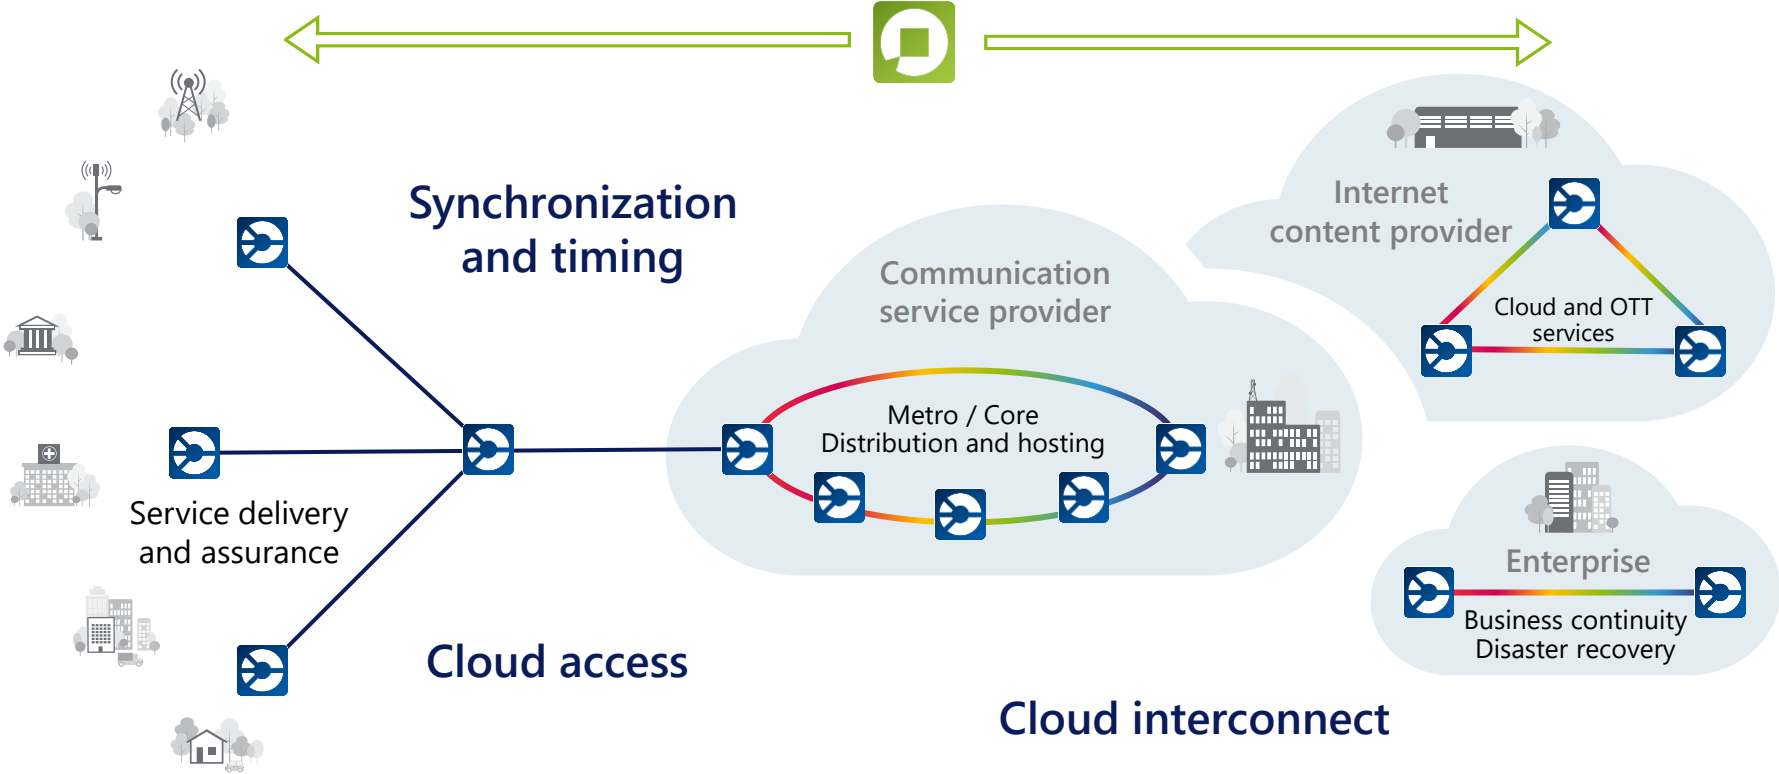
Synchronization and timing

Internet content provider

Communication service provider

Cloud and OTT services

Metro / Core
Distribution and hosting

Service delivery and assurance

Enterprise

Business continuity
Disaster recovery

Cloud access

Cloud interconnect